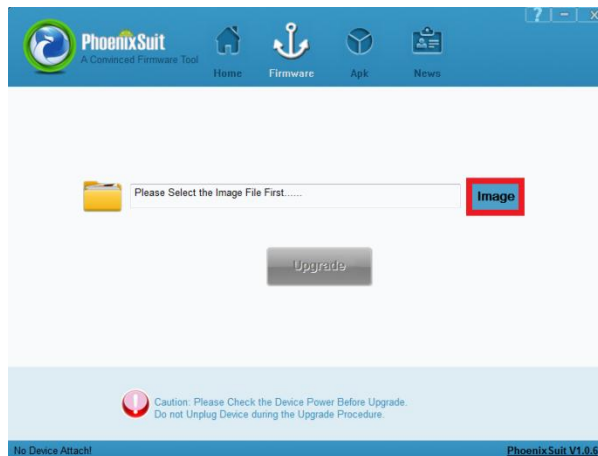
PhoenixSuit
A Convinced Firmware Tool

Home
Firmware
Apk
News

? - X

Please Select the Image File First......

Image

Upgrade

Caution: Please Check the Device Power Before Upgrade.
Do not Unplug Device during the Upgrade Procedure.

No Device Attach!

PhoenixSuit V1.0.6